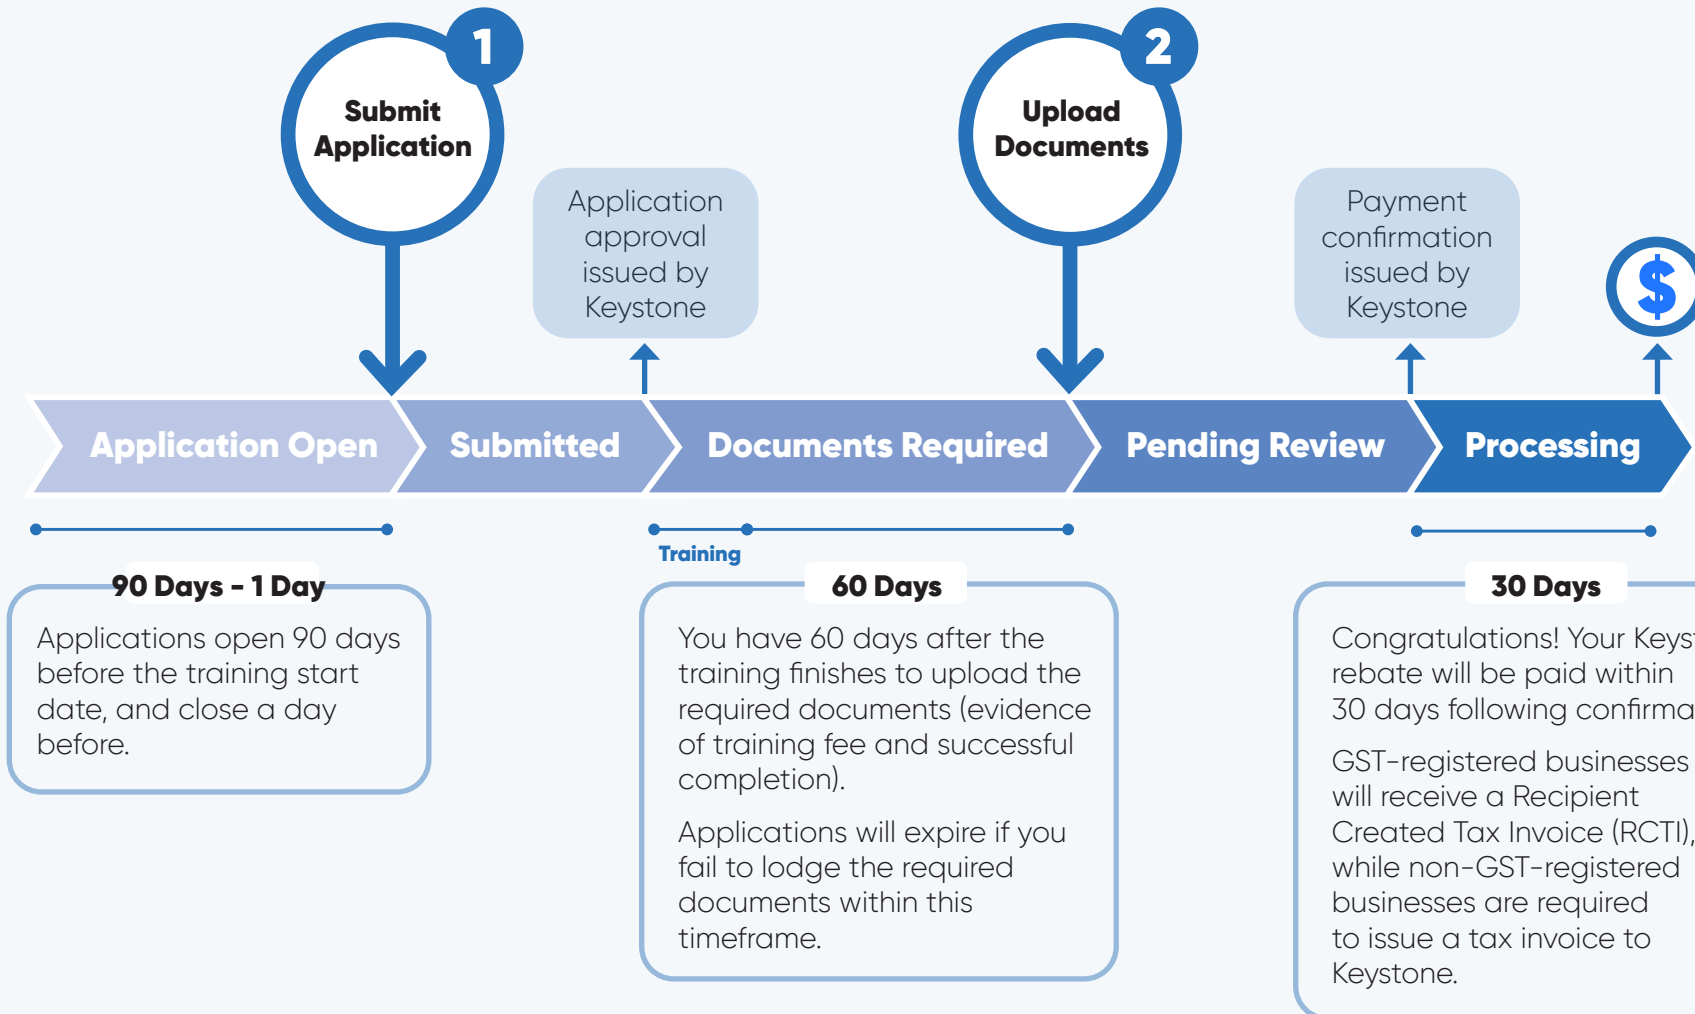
1
Submit Application

Application approval issued by Keystone

2
Upload Documents

Payment confirmation issued by Keystone

$

Application Open
Submitted
Documents Required
Pending Review
Processing

Training

90 Days - 1 Day
Applications open 90 days before the training start date, and close a day before.

60 Days
You have 60 days after the training finishes to upload the required documents (evidence of training fee and successful completion).

Applications will expire if you fail to lodge the required documents within this timeframe.

30 Days
Congratulations! Your Keys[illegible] rebate will be paid within 30 days following confirma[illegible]

GST-registered businesses will receive a Recipient Created Tax Invoice (RCTI), while non-GST-registered businesses are required to issue a tax invoice to Keystone.